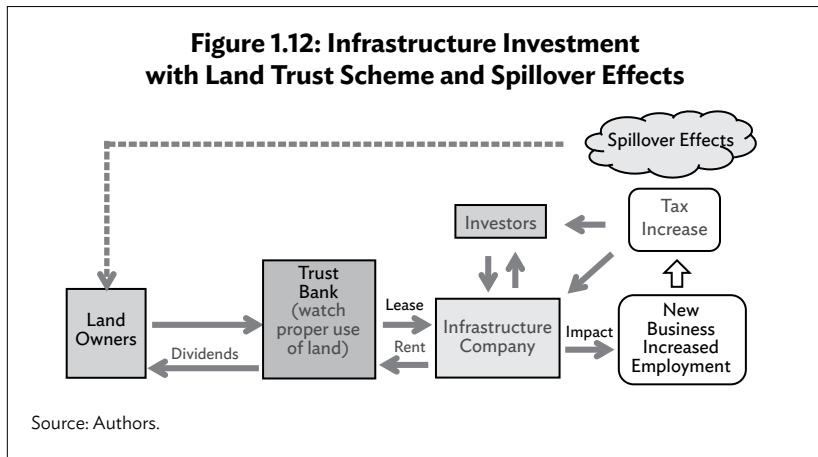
Figure 1.12: Infrastructure Investment with Land Trust Scheme and Spillover Effects

Spillover Effects

Investors

Tax Increase

Land Owners

Dividends

Trust Bank (watch proper use of land)

Lease

Rent

Infrastructure Company

Impact

New Business Increased Employment

Source: Authors.